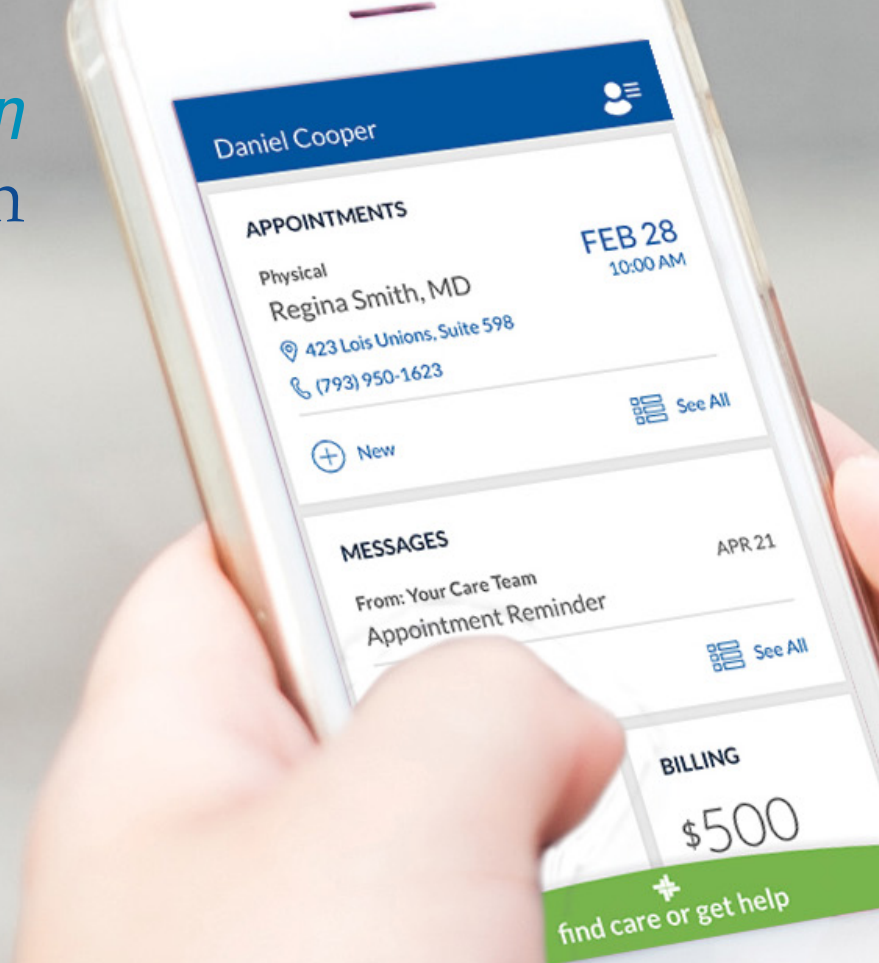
n
n

Daniel Cooper

APPOINTMENTS

Physical
Regina Smith, MD
423 Lois Unions, Suite 598
(793) 950-1623

FEB 28
10:00 AM

See All

New

MESSAGES

APR 21

From: Your Care Team
Appointment Reminder

See All

BILLING

$500

find care or get help